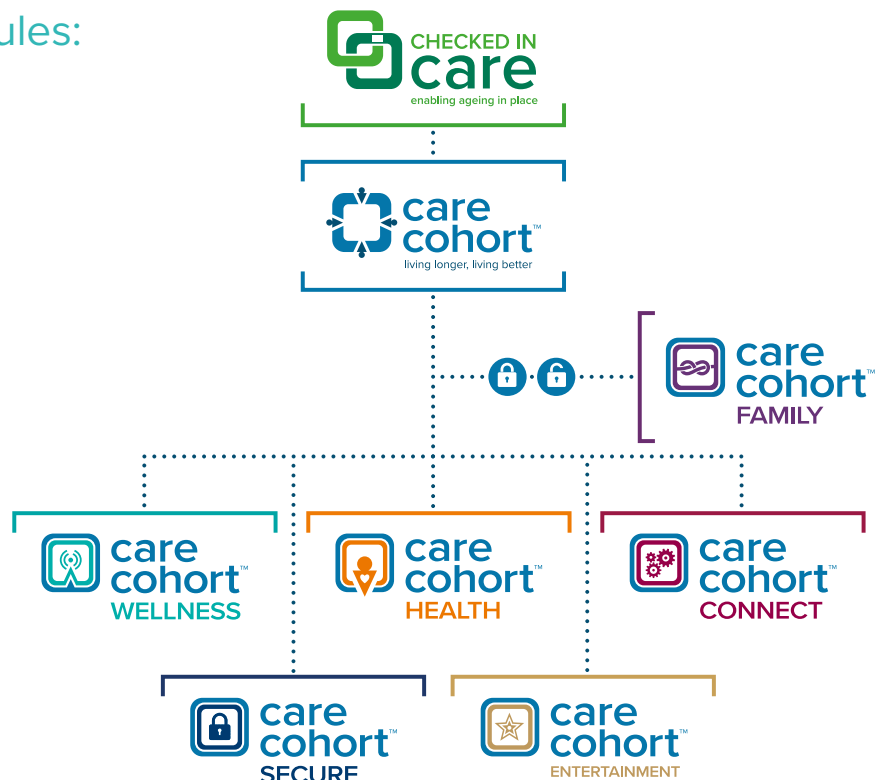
ules:

CHECKED IN
care
enabling ageing in place

care
cohort™
living longer, living better

care
cohort™
FAMILY

care
cohort™
WELLNESS

care
cohort™
HEALTH

care
cohort™
CONNECT

care
cohort™
SECURE

care
cohort™
ENTERTAINMENT